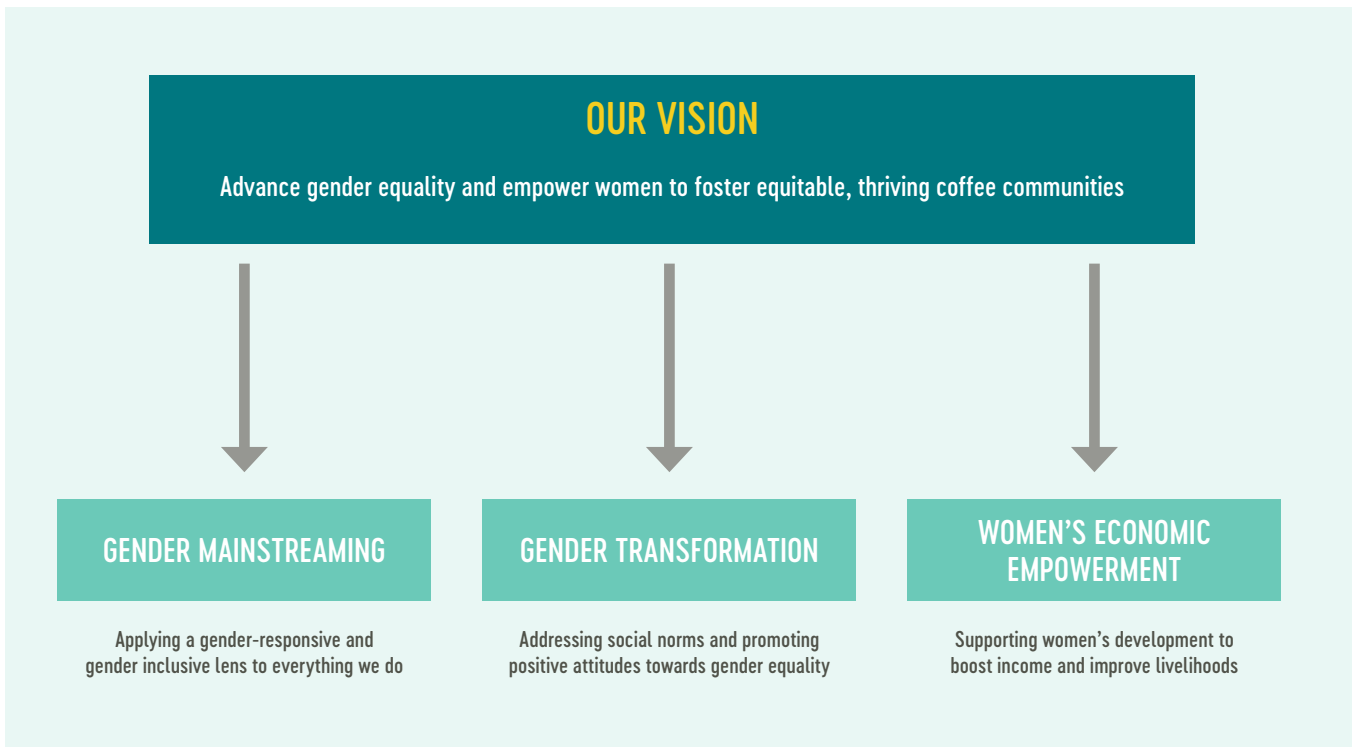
OUR VISION

Advance gender equality and empower women to foster equitable, thriving coffee communities

GENDER MAINSTREAMING

Applying a gender-responsive and gender inclusive lens to everything we do

GENDER TRANSFORMATION

Addressing social norms and promoting positive attitudes towards gender equality

WOMEN'S ECONOMIC EMPOWERMENT

Supporting women's development to boost income and improve livelihoods